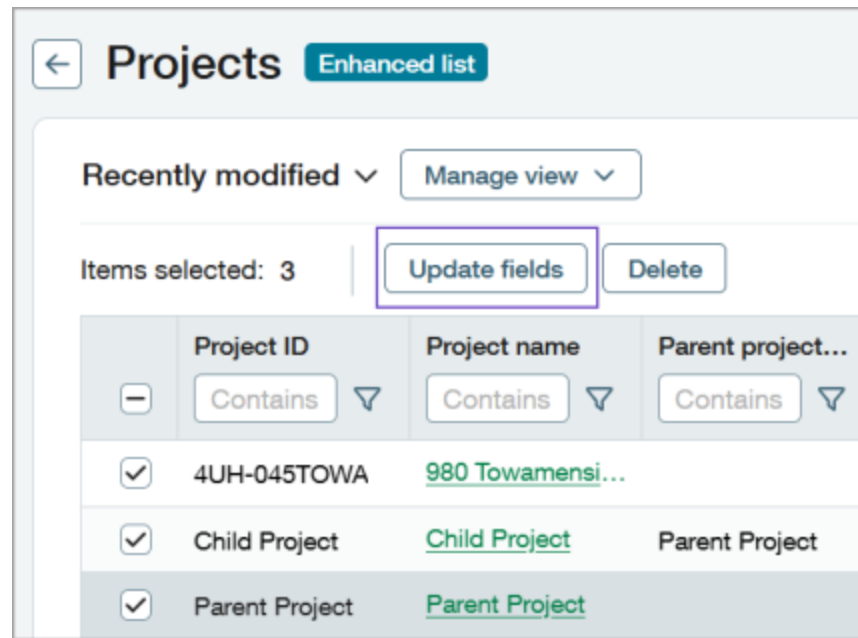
Projects Enhanced list

Recently modified

Manage view

Items selected: 3

Update fields

Delete

| | Project ID | Project name | Parent project… |
|---|---|---|---|
| | Contains | Contains | Contains |
| | 4UH-045TOWA | 980 Towamensi… | |
| | Child Project | Child Project | Parent Project |
| | Parent Project | Parent Project | |